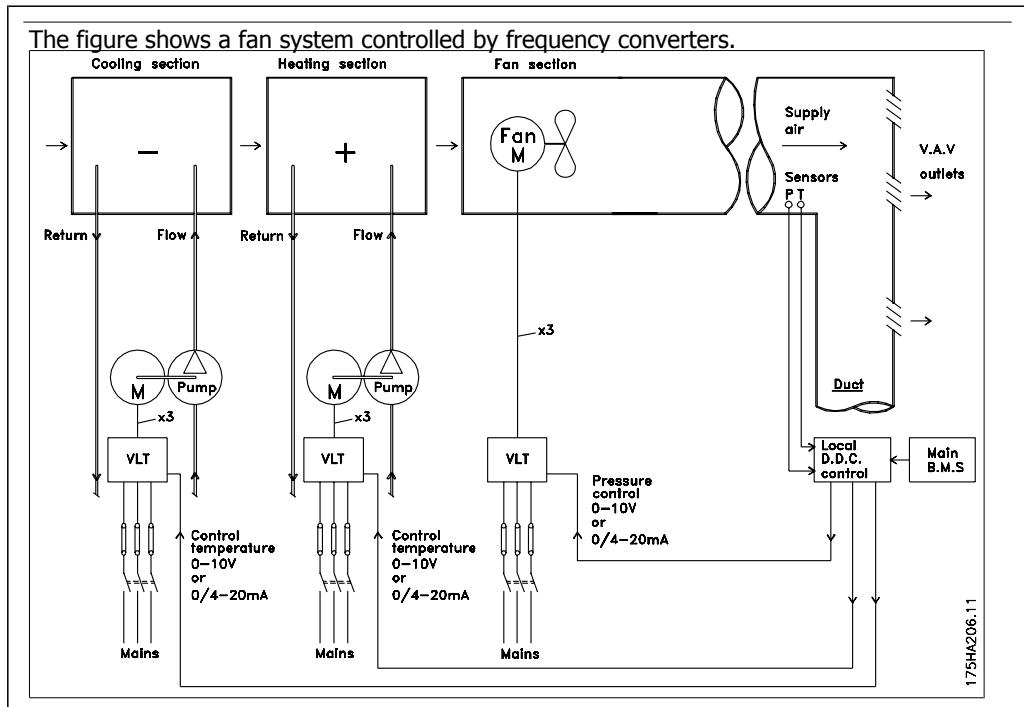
The figure shows a fan system controlled by frequency converters.

Cooling section

Heating section

Fan section

−

+

Fan M

Supply air

V.A.V outlets

Sensors P T

Return

Flow

Return

Flow

x3

M

Pump

x3

M

Pump

x3

Duct

VLT

VLT

VLT

Local D.D.C. control

Main B.M.S

Pressure control 0–10V or 0/4–20mA

Control temperature 0–10V or 0/4–20mA

Control temperature 0–10V or 0/4–20mA

Mains

Mains

Mains

175HA206.11